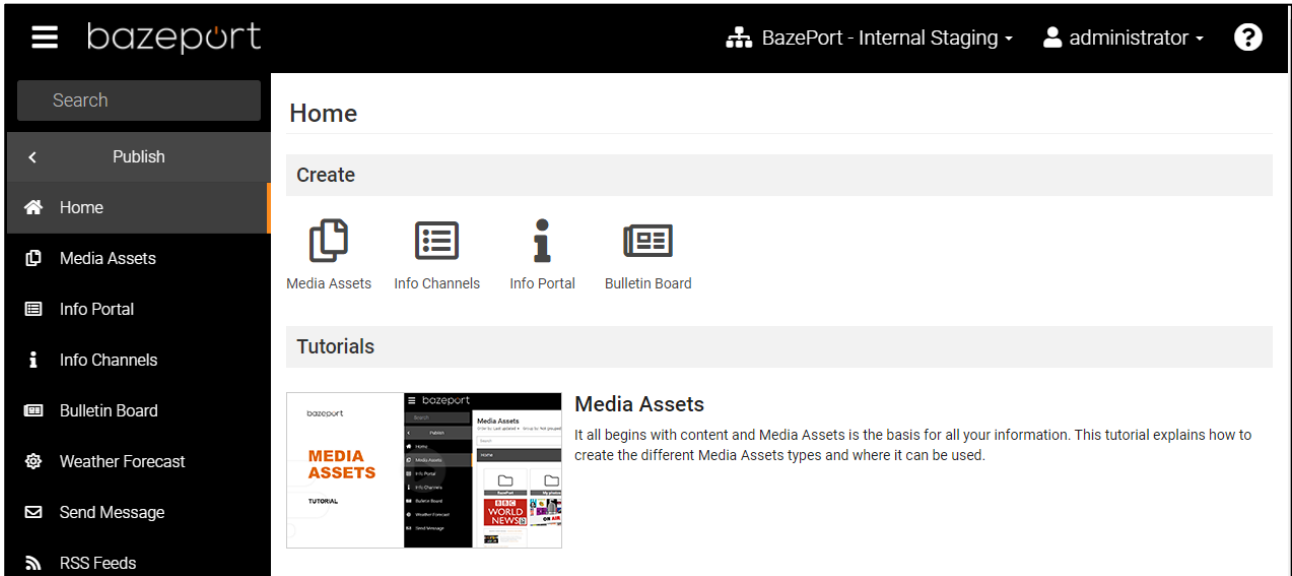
bazeport

BazePort - Internal Staging

administrator

Search

Publish

Home

Media Assets

Info Portal

Info Channels

Bulletin Board

Weather Forecast

Send Message

RSS Feeds

Home

Create

Media Assets

Info Channels

Info Portal

Bulletin Board

Tutorials

bazeport

MEDIA ASSETS

TUTORIAL

bazeport

Search

Publish

Home

Media Assets

Info Portal

Info Channels

Bulletin Board

Weather Forecast

Send Message

Media Assets

Home

BBC WORLD NEWS

Media Assets

It all begins with content and Media Assets is the basis for all your information. This tutorial explains how to create the different Media Assets types and where it can be used.